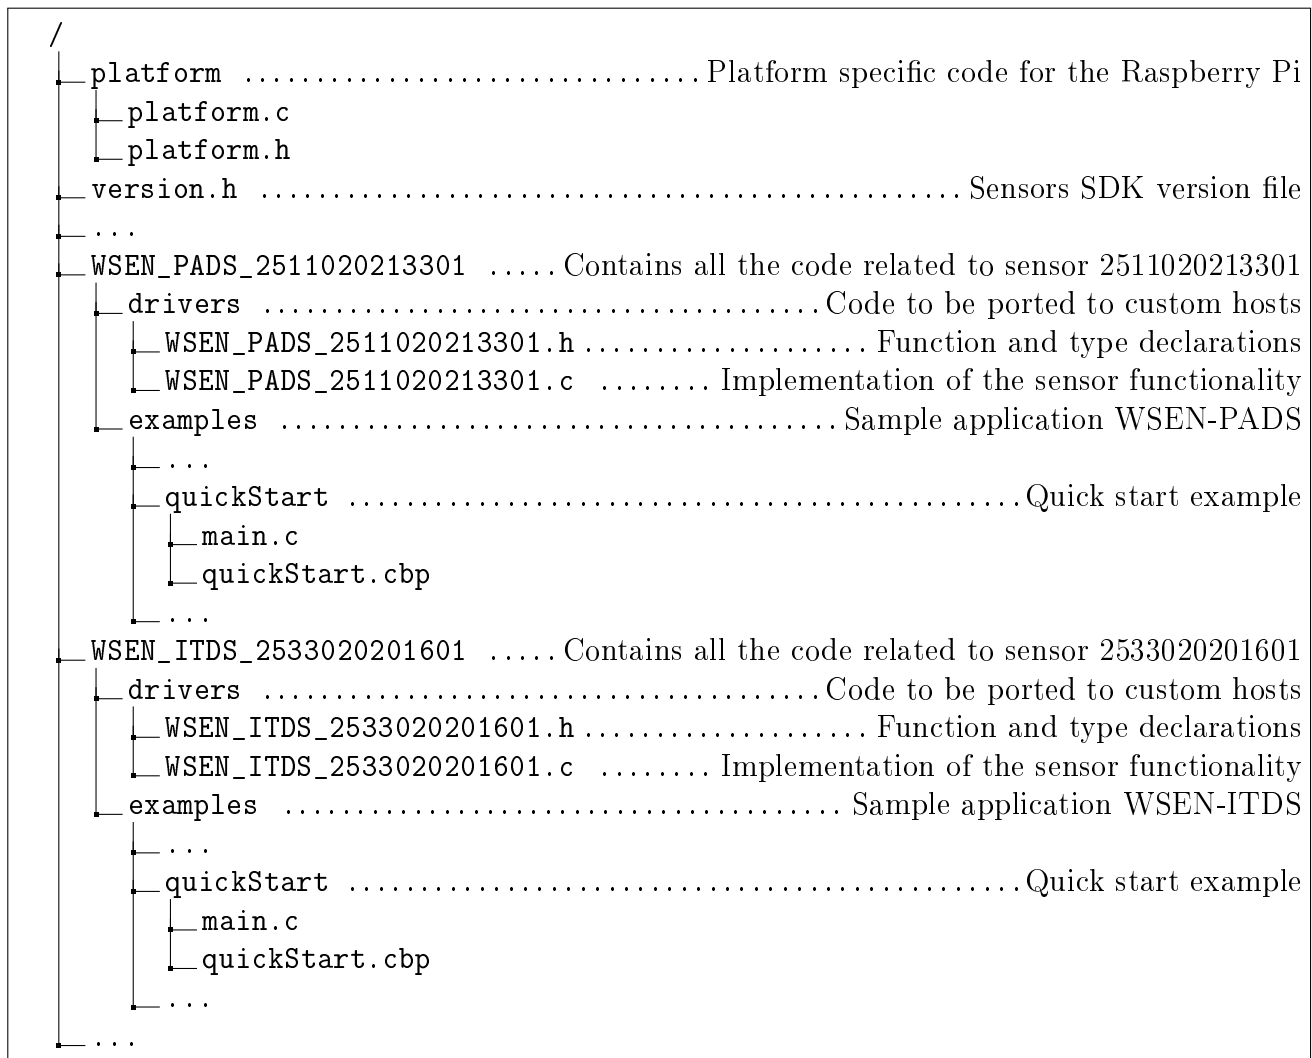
/
platform ............................ Platform specific code for the Raspberry Pi
platform.c
platform.h
version.h ........................................ Sensors SDK version file
...
WSEN_PADS_2511020213301 ..... Contains all the code related to sensor 2511020213301
drivers ............................ Code to be ported to custom hosts
WSEN_PADS_2511020213301.h .................... Function and type declarations
WSEN_PADS_2511020213301.c ........ Implementation of the sensor functionality
examples ............................ Sample application WSEN-PADS
...
quickStart ........................................ Quick start example
main.c
quickStart.cbp
...
WSEN_ITDS_2533020201601 ..... Contains all the code related to sensor 2533020201601
drivers ............................ Code to be ported to custom hosts
WSEN_ITDS_2533020201601.h .................... Function and type declarations
WSEN_ITDS_2533020201601.c ........ Implementation of the sensor functionality
examples ............................ Sample application WSEN-ITDS
...
quickStart ........................................ Quick start example
main.c
quickStart.cbp
...
...